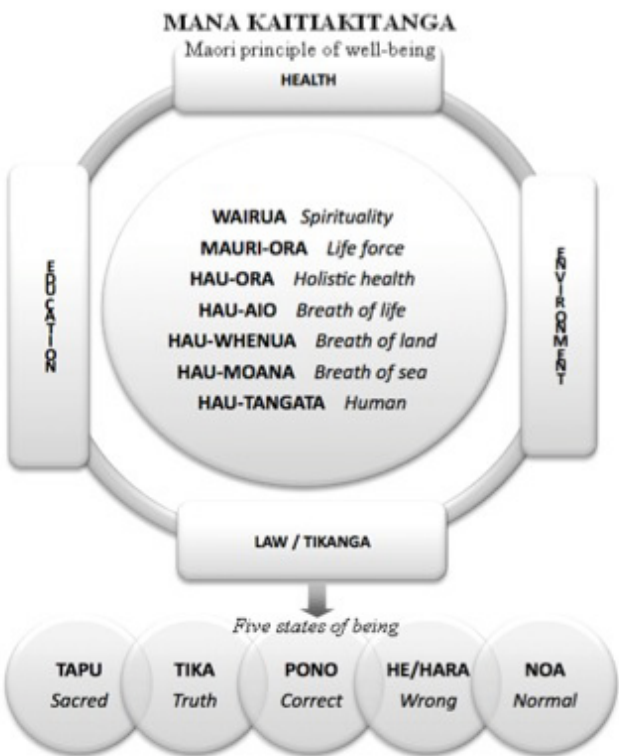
MANA KAITIAKITANGA
Maori principle of well-being

HEALTH

EDUCATION

ENVIRONMENT

WAIRUA *Spirituality*
MAURI-ORA *Life force*
HAU-ORA *Holistic health*
HAU-AIO *Breath of life*
HAU-WHENUA *Breath of land*
HAU-MOANA *Breath of sea*
HAU-TANGATA *Human*

LAW / TIKANGA

*Five states of being*

TAPU *Sacred*

TIKA *Truth*

PONO *Correct*

HE/HARA *Wrong*

NOA *Normal*